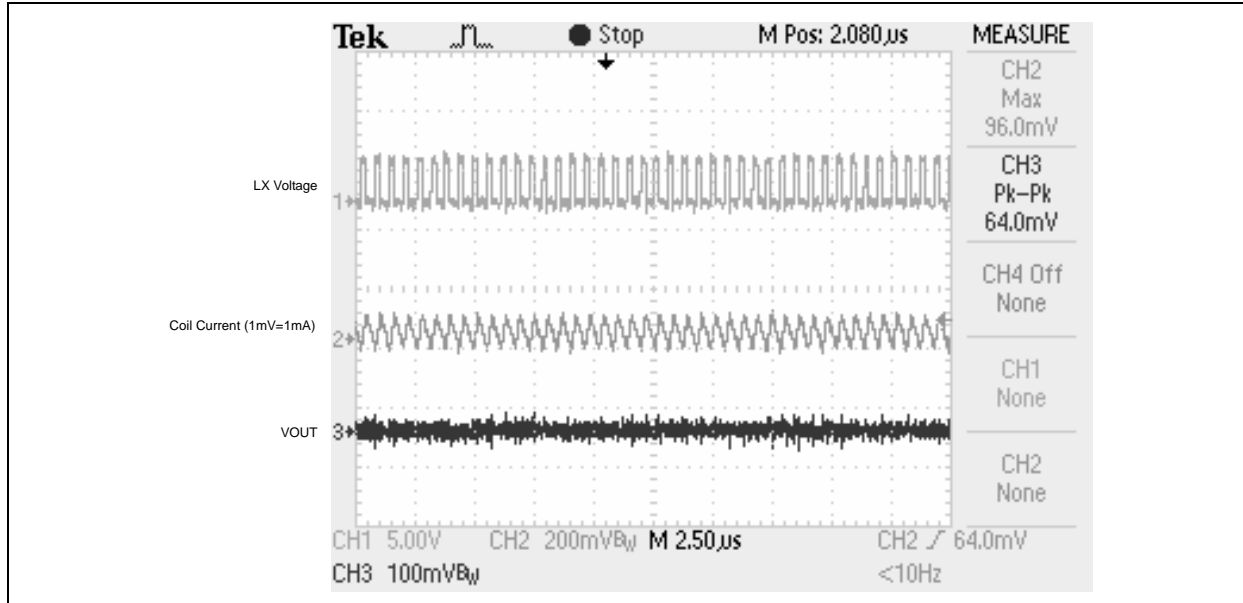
Tek Stop M Pos: 2.080µs MEASURE

CH2
Max
96.0mV

CH3
Pk-Pk
64.0mV

CH4 Off
None

CH1
None

CH2
None

LX Voltage

1

Coil Current (1mV=1mA)

2

VOUT

3

CH1 5.00V CH2 200mV$B_W$ M 2.50µs CH2 ⁄ 64.0mV

CH3 100mV$B_W$ <10Hz